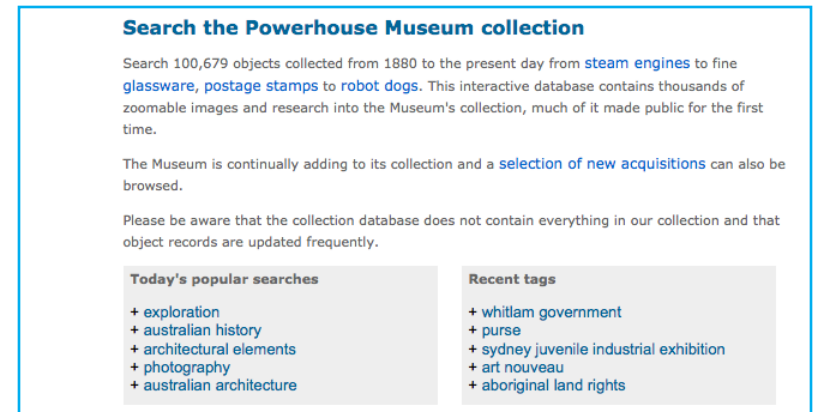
Search the Powerhouse Museum collection

Search 100,679 objects collected from 1880 to the present day from steam engines to fine glassware, postage stamps to robot dogs. This interactive database contains thousands of zoomable images and research into the Museum's collection, much of it made public for the first time.

The Museum is continually adding to its collection and a selection of new acquisitions can also be browsed.

Please be aware that the collection database does not contain everything in our collection and that object records are updated frequently.

Today's popular searches

+ exploration
+ australian history
+ architectural elements
+ photography
+ australian architecture

Recent tags

+ whitlam government
+ purse
+ sydney juvenile industrial exhibition
+ art nouveau
+ aboriginal land rights